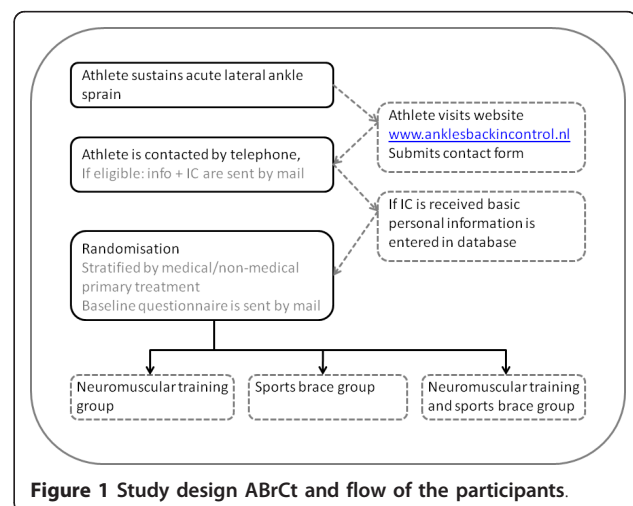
Athlete sustains acute lateral ankle sprain

Athlete visits website www.anklesbackincontrol.nl Submits contact form

Athlete is contacted by telephone, If eligible: info + IC are sent by mail

If IC is received basic personal information is entered in database

Randomisation
Stratified by medical/non-medical primary treatment
Baseline questionnaire is sent by mail

Neuromuscular training group

Sports brace group

Neuromuscular training and sports brace group

**Figure 1 Study design ABrCt and flow of the participants**.